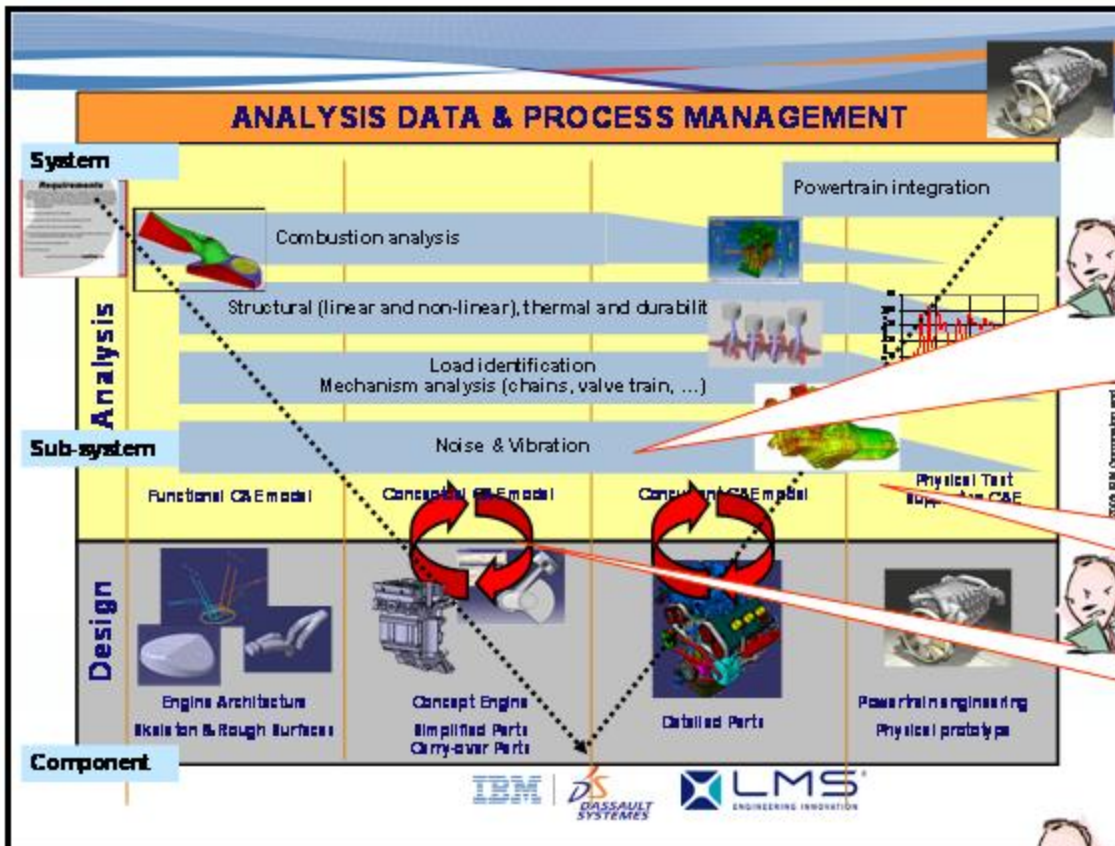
ANALYSIS DATA & PROCESS MANAGEMENT

System

Requirements

Powertrain integration

Combustion analysis

Structural (linear and non-linear), thermal and durabilit

Load identification
Mechanism analysis (chains, valve train, ...)

Analysis

Sub-system

Noise & Vibration

Functional CAE model

Conceptual CAE model

Concurrent CAE model

Physical Test
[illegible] CAE

Design

Engine Architecture
Skeleton & Rough Surfaces

Concept Engine
Simplified Parts
Carry-over Parts

Detailed Parts

Powertrain engineering
Physical prototype

Component

IBM

DASSAULT SYSTEMES

LMS
ENGINEERING INNOVATION